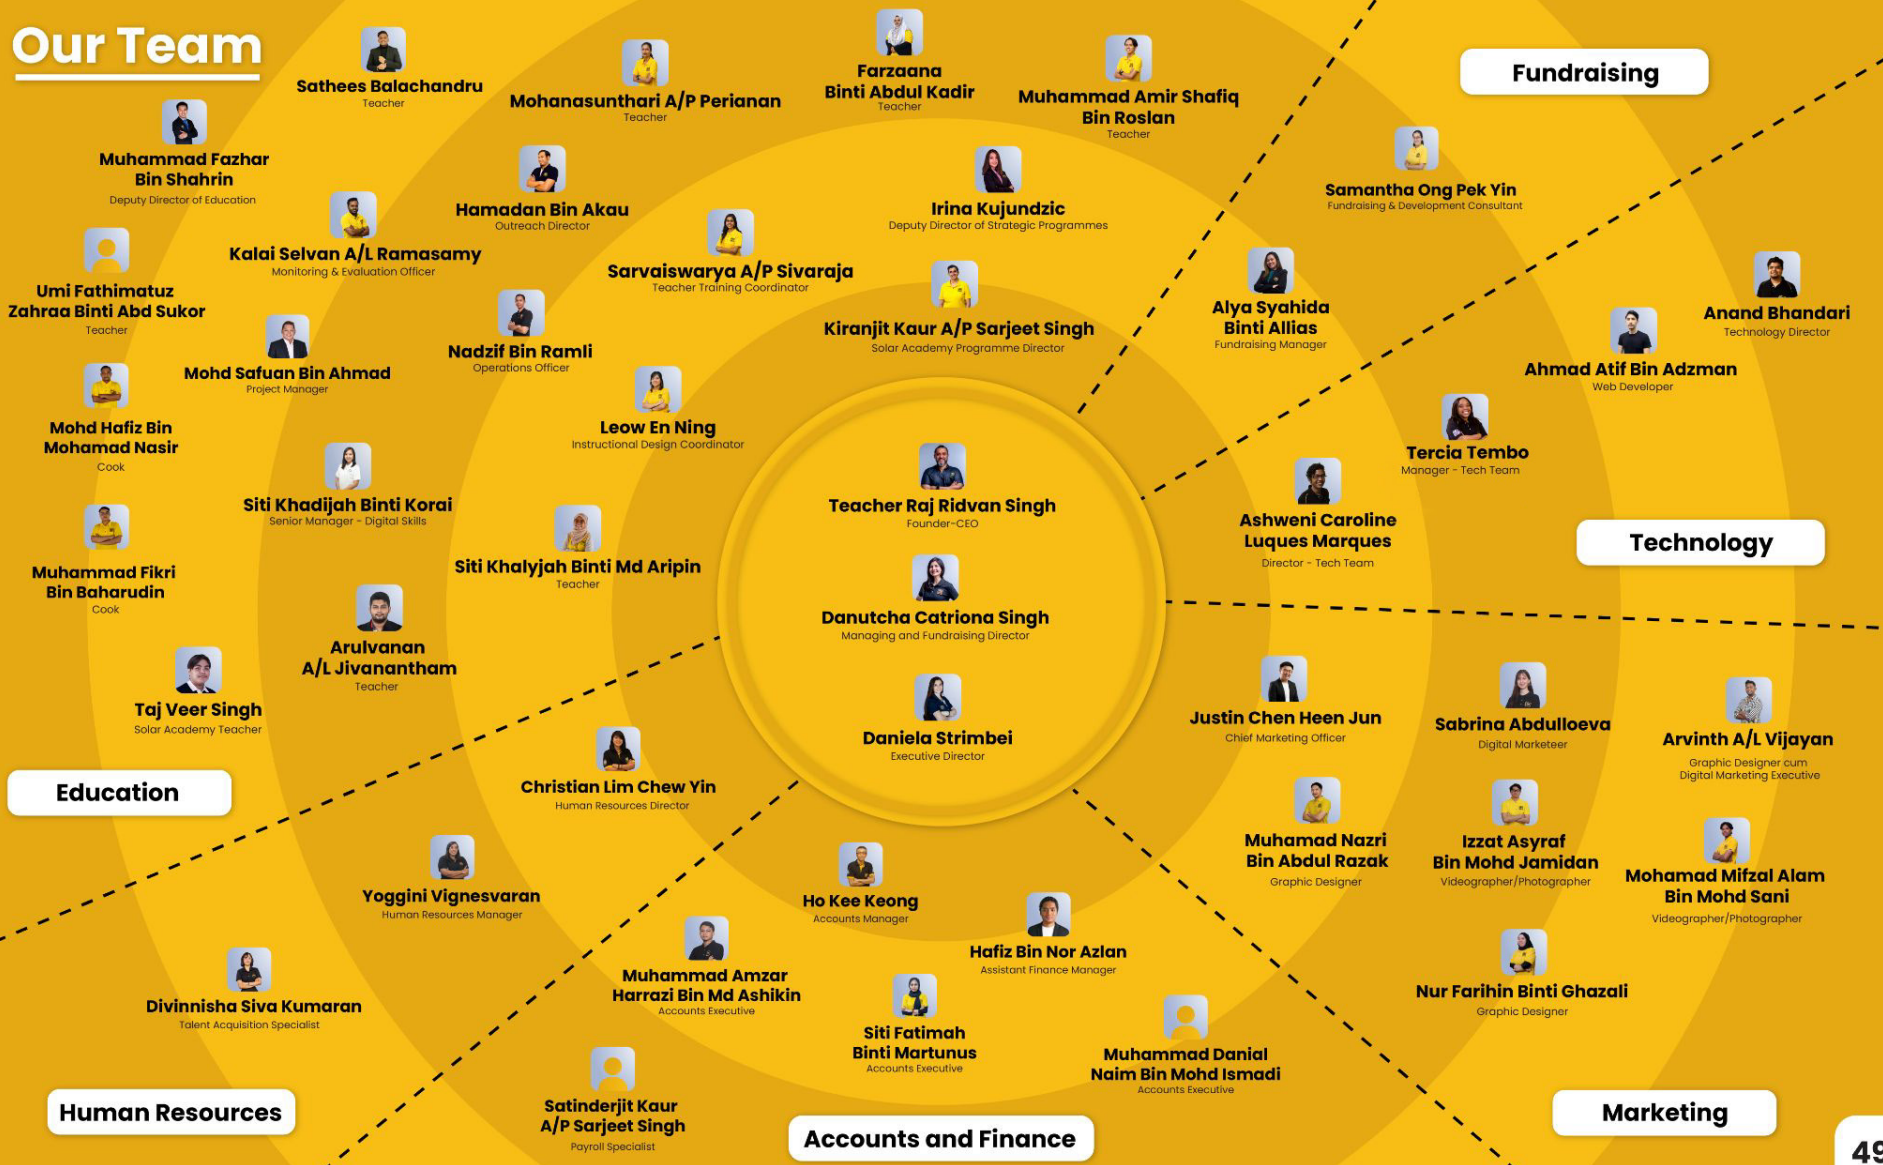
Our Team

Sathees Balachandru
Teacher

Mohanasunthari A/P Perianan
Teacher

Farzaana Binti Abdul Kadir
Teacher

Muhammad Amir Shafiq Bin Roslan
Teacher

Fundraising

Muhammad Fazhar Bin Shahrin
Deputy Director of Education

Hamadan Bin Akau
Outreach Director

Irina Kujundzic
Deputy Director of Strategic Programmes

Samantha Ong Pek Yin
Fundraising & Development Consultant

Kalai Selvan A/L Ramasamy
Monitoring & Evaluation Officer

Sarvaiswarya A/P Sivaraja
Teacher Training Coordinator

Umi Fathimatuz Zahraa Binti Abd Sukor
Teacher

Nadzif Bin Ramli
Operations Officer

Kiranjit Kaur A/P Sarjeet Singh
Solar Academy Programme Director

Alya Syahida Binti Allias
Fundraising Manager

Anand Bhandari
Technology Director

Mohd Safuan Bin Ahmad
Project Manager

Ahmad Atif Bin Adzman
Web Developer

Mohd Hafiz Bin Mohamad Nasir
Cook

Leow En Ning
Instructional Design Coordinator

Tercia Tembo
Manager - Tech Team

Siti Khadijah Binti Korai
Senior Manager - Digital Skills

Teacher Raj Ridvan Singh
Founder-CEO

Ashweni Caroline Luques Marques
Director - Tech Team

Technology

Muhammad Fikri Bin Baharudin
Cook

Siti Khalyjah Binti Md Aripin
Teacher

Danutcha Catriona Singh
Managing and Fundraising Director

Arulvanan A/L Jivananthām
Teacher

Taj Veer Singh
Solar Academy Teacher

Daniela Strimbei
Executive Director

Justin Chen Heen Jun
Chief Marketing Officer

Sabrina Abdulloeva
Digital Marketeer

Arvinth A/L Vijayan
Graphic Designer cum Digital Marketing Executive

Education

Christian Lim Chew Yin
Human Resources Director

Muhamad Nazri Bin Abdul Razak
Graphic Designer

Izzat Asyraf Bin Mohd Jamidan
Videographer/Photographer

Mohamad Mifzal Alam Bin Mohd Sani
Videographer/Photographer

Yoggini Vignesvaran
Human Resources Manager

Ho Kee Keong
Accounts Manager

Hafiz Bin Nor Azlan
Assistant Finance Manager

Muhammad Amzar Harrazi Bin Md Ashikin
Accounts Executive

Nur Farihin Binti Ghazali
Graphic Designer

Divinnisha Siva Kumaran
Talent Acquisition Specialist

Siti Fatimah Binti Martunus
Accounts Executive

Muhammad Danial Naim Bin Mohd Ismadi
Accounts Executive

Satinderjit Kaur A/P Sarjeet Singh
Payroll Specialist

Human Resources

Accounts and Finance

Marketing

49